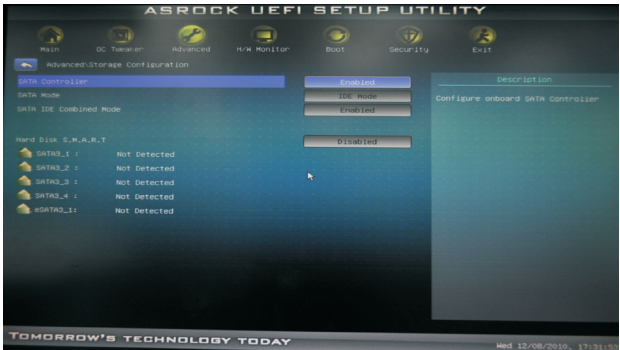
ASROCK UEFI SETUP UTILITY

Main OC Tweaker Advanced H/W Monitor Boot Security Exit

Advanced\Storage Configuration

SATA Controller Enabled
SATA Mode IDE Mode
SATA IDE Combined Mode Enabled

Hard Disk S.M.A.R.T Disabled

SATA3_1 : Not Detected
SATA3_2 : Not Detected
SATA3_3 : Not Detected
SATA3_4 : Not Detected
eSATA3_1: Not Detected

Description

Configure onboard SATA Controller

TOMORROW'S TECHNOLOGY TODAY

Wed 12/08/2010, 17:31:5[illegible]